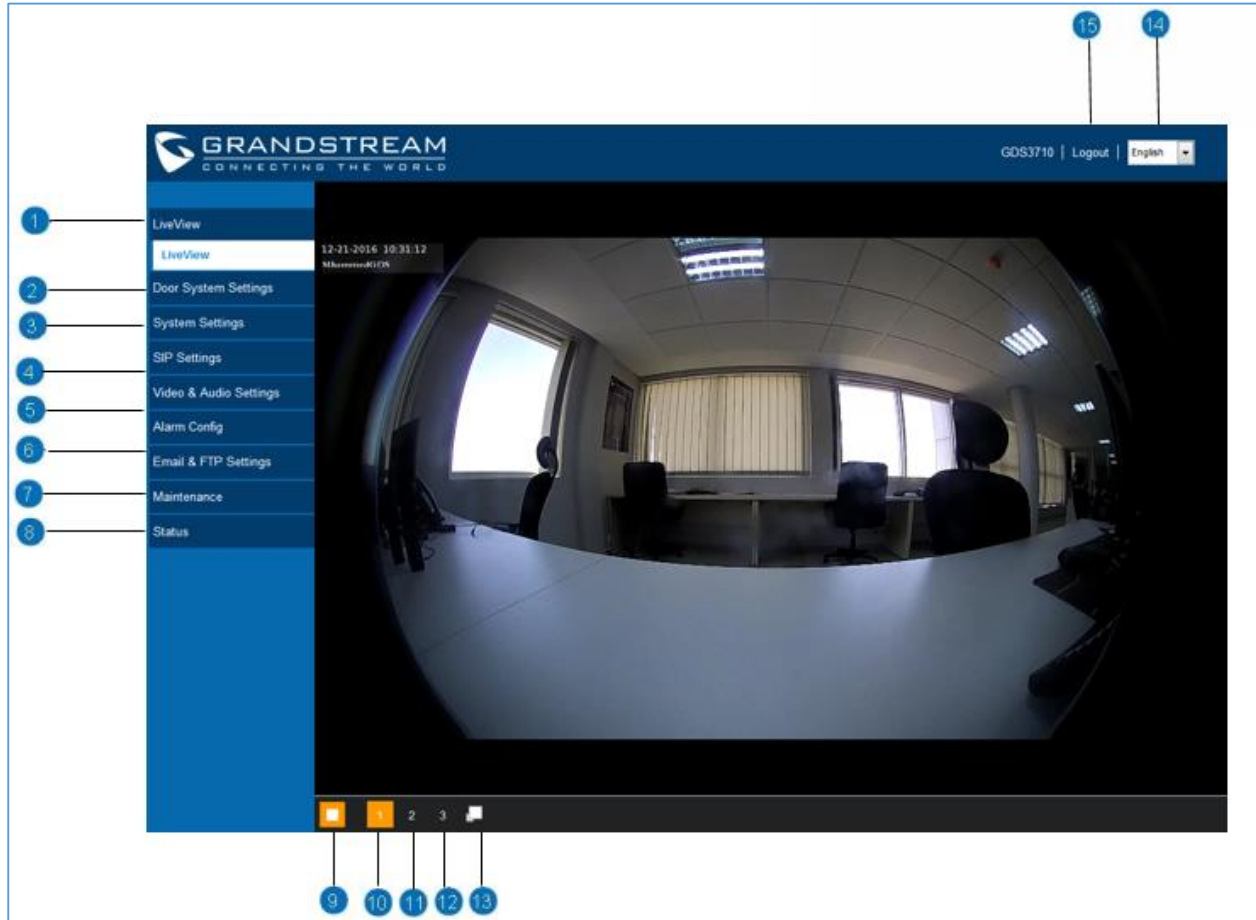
15 14

GRANDSTREAM
CONNECTING THE WORLD

GDS3710 | Logout | English

1 LiveView
LiveView
2 Door System Settings
3 System Settings
SIP Settings
4 Video & Audio Settings
5 Alarm Config
6 Email & FTP Settings
7 Maintenance
8 Status

12-21-2016 10:31:12
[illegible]

1 2 3

9 10 11 12 13